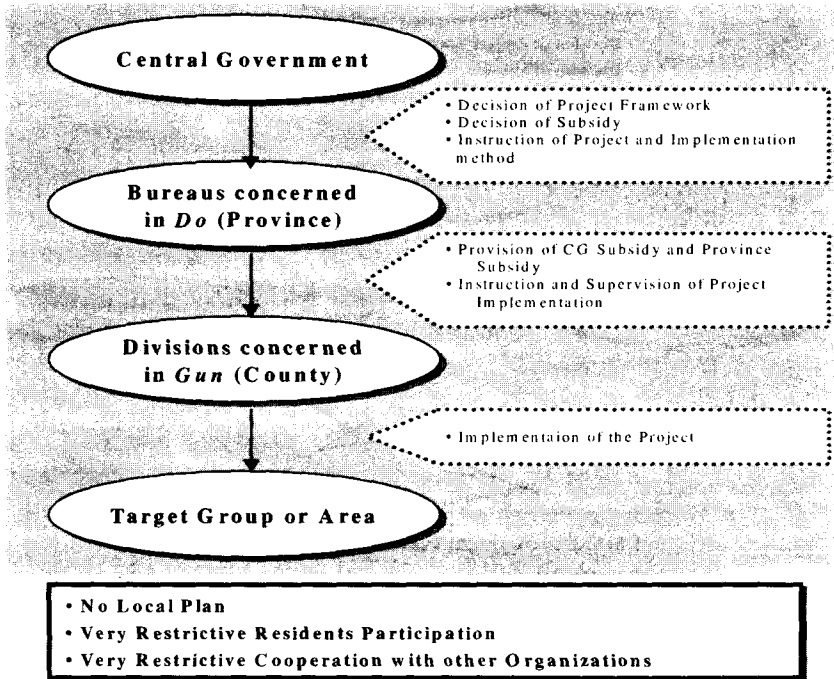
Central Government

• Decision of Project Framework
• Decision of Subsidy
• Instruction of Project and Implementation method

Bureaus concerned in *Do* (Province)

• Provision of CG Subsidy and Province Subsidy
• Instruction and Supervision of Project Implementation

Divisions concerned in *Gun* (County)

• Implementaion of the Project

Target Group or Area

• No Local Plan
• Very Restrictive Residents Participation
• Very Restrictive Cooperation with other Organizations